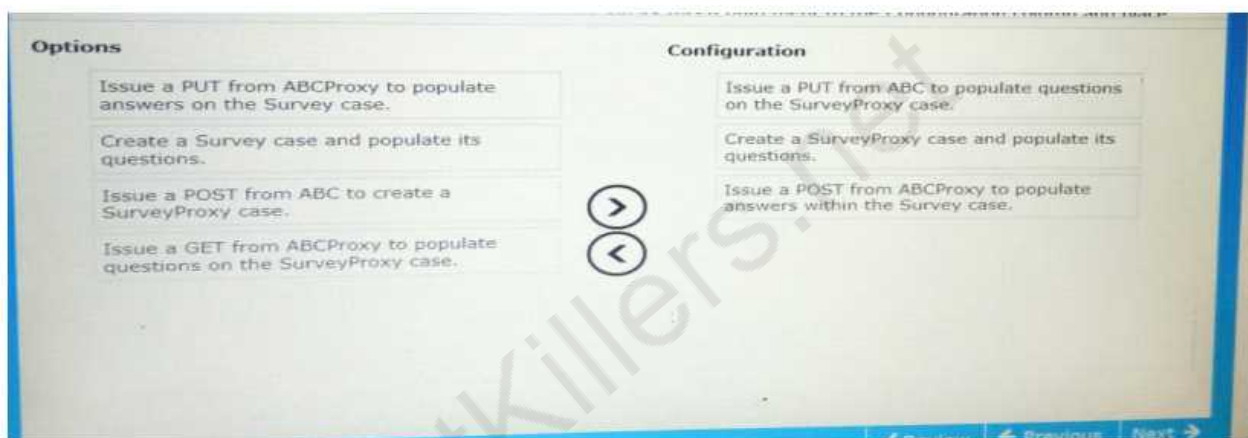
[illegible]

Options

Issue a PUT from ABCProxy to populate answers on the Survey case.

Create a Survey case and populate its questions.

Issue a POST from ABC to create a SurveyProxy case.

Issue a GET from ABCProxy to populate questions on the SurveyProxy case.

Configuration

Issue a PUT from ABC to populate questions on the SurveyProxy case.

Create a SurveyProxy case and populate its questions.

Issue a POST from ABCProxy to populate answers within the Survey case.

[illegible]killers.net

Review | Previous | Next